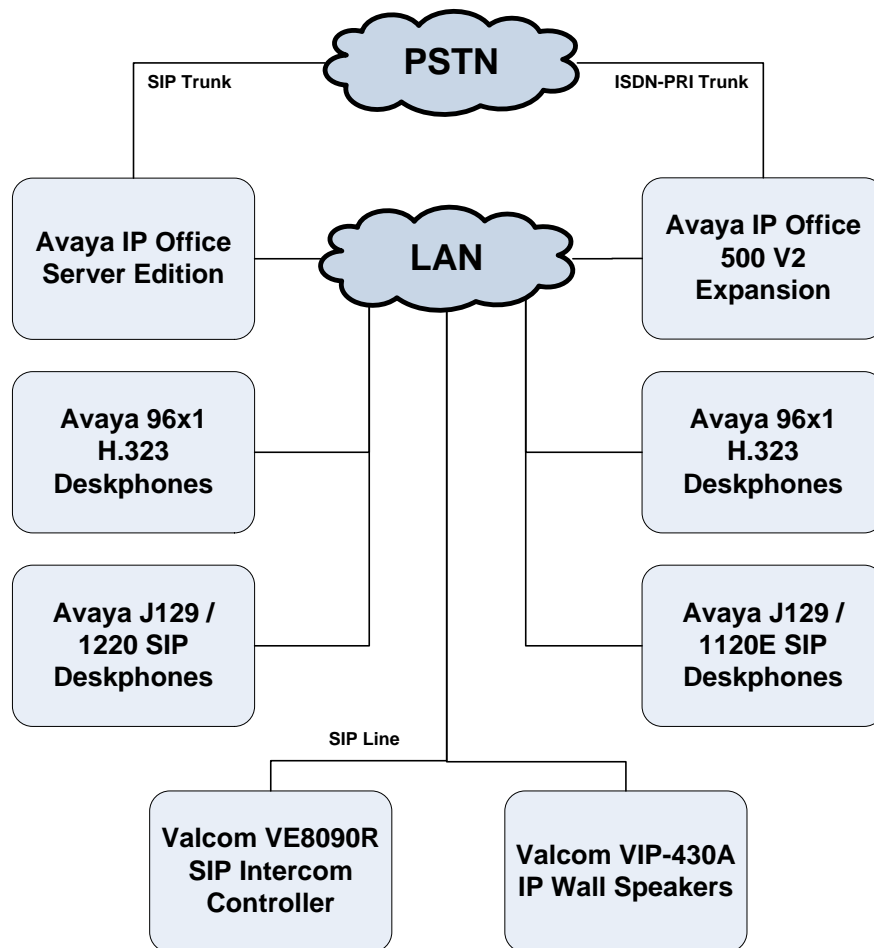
PSTN

SIP Trunk

ISDN-PRI Trunk

Avaya IP Office Server Edition

LAN

Avaya IP Office 500 V2 Expansion

Avaya 96x1 H.323 Deskphones

Avaya 96x1 H.323 Deskphones

Avaya J129 / 1220 SIP Deskphones

Avaya J129 / 1120E SIP Deskphones

SIP Line

Valcom VE8090R SIP Intercom Controller

Valcom VIP-430A IP Wall Speakers